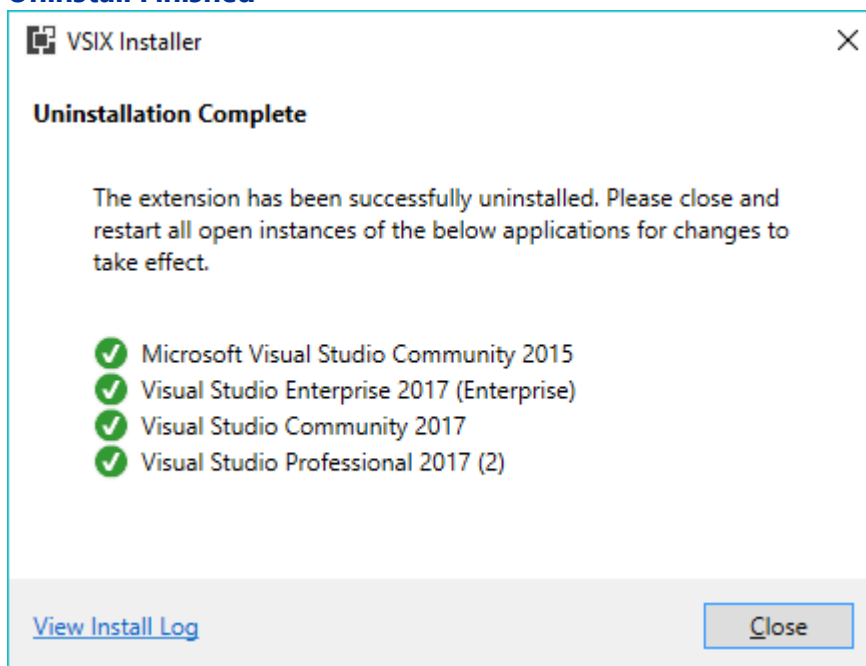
Uninstall Finished

VSIX Installer

×

Uninstallation Complete

The extension has been successfully uninstalled. Please close and restart all open instances of the below applications for changes to take effect.

Microsoft Visual Studio Community 2015
Visual Studio Enterprise 2017 (Enterprise)
Visual Studio Community 2017
Visual Studio Professional 2017 (2)

View Install Log

Close